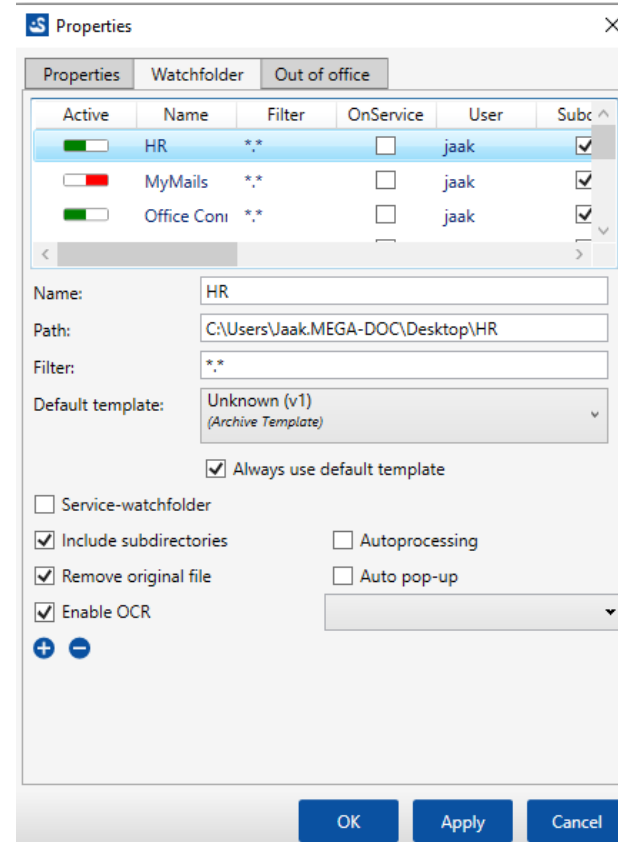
Properties

Properties | Watchfolder | Out of office

| Active | Name | Filter | OnService | User | Subc |
|---|---|---|---|---|---|
| | HR | *.* | ☐ | jaak | ☑ |
| | MyMails | *.* | ☐ | jaak | ☑ |
| | Office Con | *.* | ☐ | jaak | ☑ |

Name: HR

Path: C:\Users\Jaak.MEGA-DOC\Desktop\HR

Filter: *.*

Default template: Unknown (v1) (Archive Template)

☑ Always use default template

☐ Service-watchfolder

☑ Include subdirectories ☐ Autoprocessing

☑ Remove original file ☐ Auto pop-up

☑ Enable OCR

OK Apply Cancel